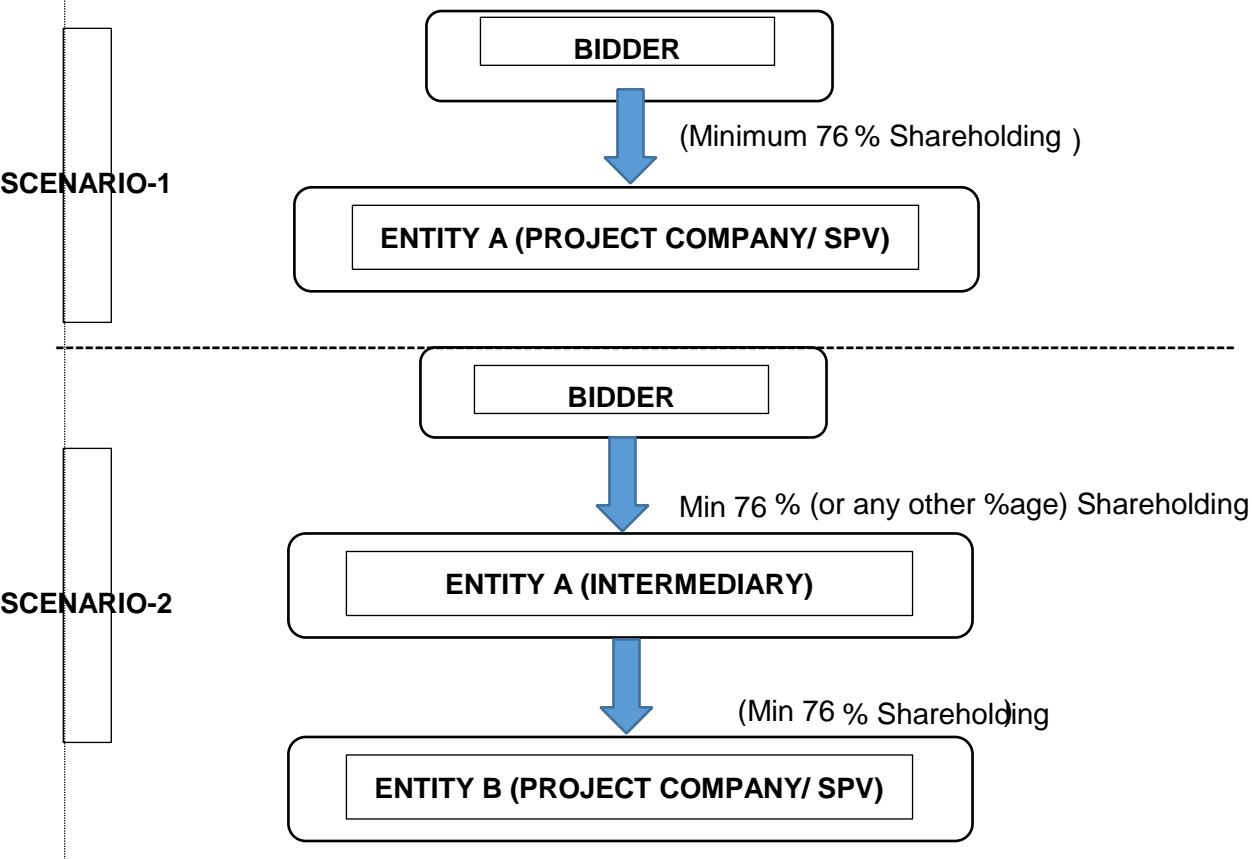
SCENARIO-1

BIDDER

(Minimum 76 % Shareholding )

ENTITY A (PROJECT COMPANY/ SPV)

SCENARIO-2

BIDDER

Min 76 % (or any other %age) Shareholding

ENTITY A (INTERMEDIARY)

(Min 76 % Shareholding)

ENTITY B (PROJECT COMPANY/ SPV)